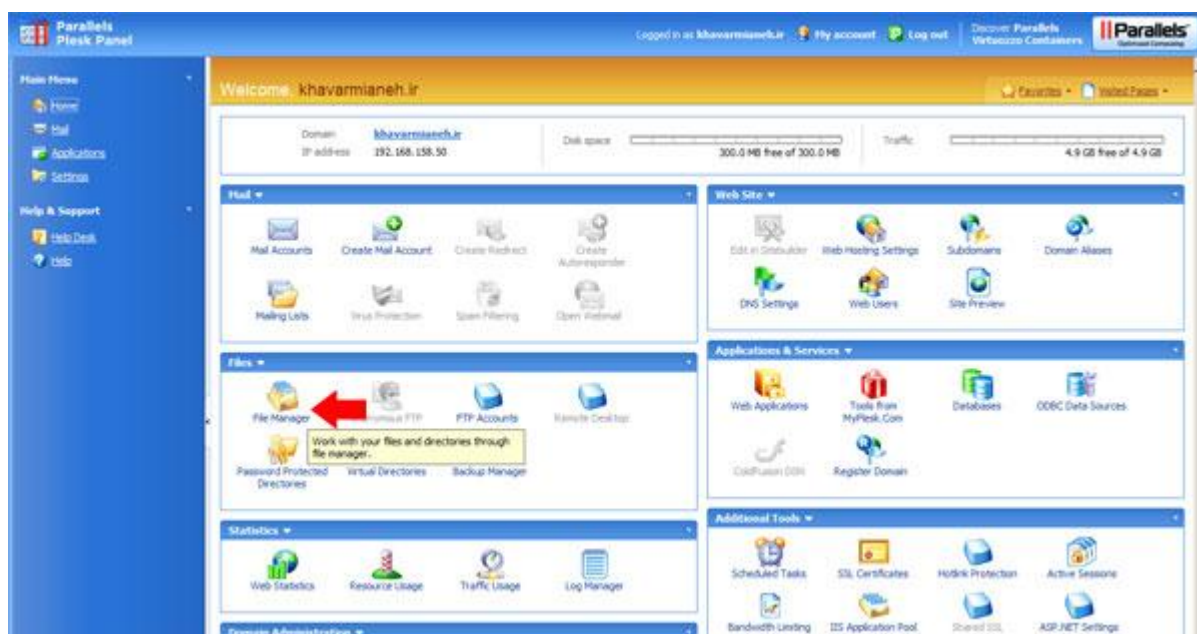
Parallels Plesk Panel

Logged in as khavarmianeh.ir  My account  Log out  Discover Parallels Virtuozzo Containers  Parallels

Main Menu
Home
Mail
Applications
Settings

Help & Support
Help Desk
Help

Welcome khavarmianeh.ir

Favorites  Visited Pages

Domain khavarmianeh.ir
IP address 192.168.158.50

Disk space 300.0 MB free of 300.0 MB

Traffic 4.9 GB free of 4.9 GB

Mail
Mail Accounts
Create Mail Account
Create Redirect
Create Autoresponder
Mailing Lists
Virus Protection
Spam Filtering
Open Webmail

Web Site
Edit in Sitebuilder
Web Hosting Settings
Subdomains
Domain Aliases
DNS Settings
Web Users
Site Preview

Files
File Manager
Anonymous FTP
FTP Accounts
Remote Desktop
Password Protected Directories
Virtual Directories
Backup Manager
Work with your files and directories through file manager.

Applications & Services
Web Applications
Tools from MyPlesk.Com
Databases
ODBC Data Sources
ColdFusion DSN
Register Domain

Statistics
Web Statistics
Resource Usage
Traffic Usage
Log Manager

Additional Tools
Scheduled Tasks
SSL Certificates
Hotlink Protection
Active Sessions
Bandwidth Limiting
IIS Application Pool
Shared SSL
ASP.NET Settings

Domain Administration